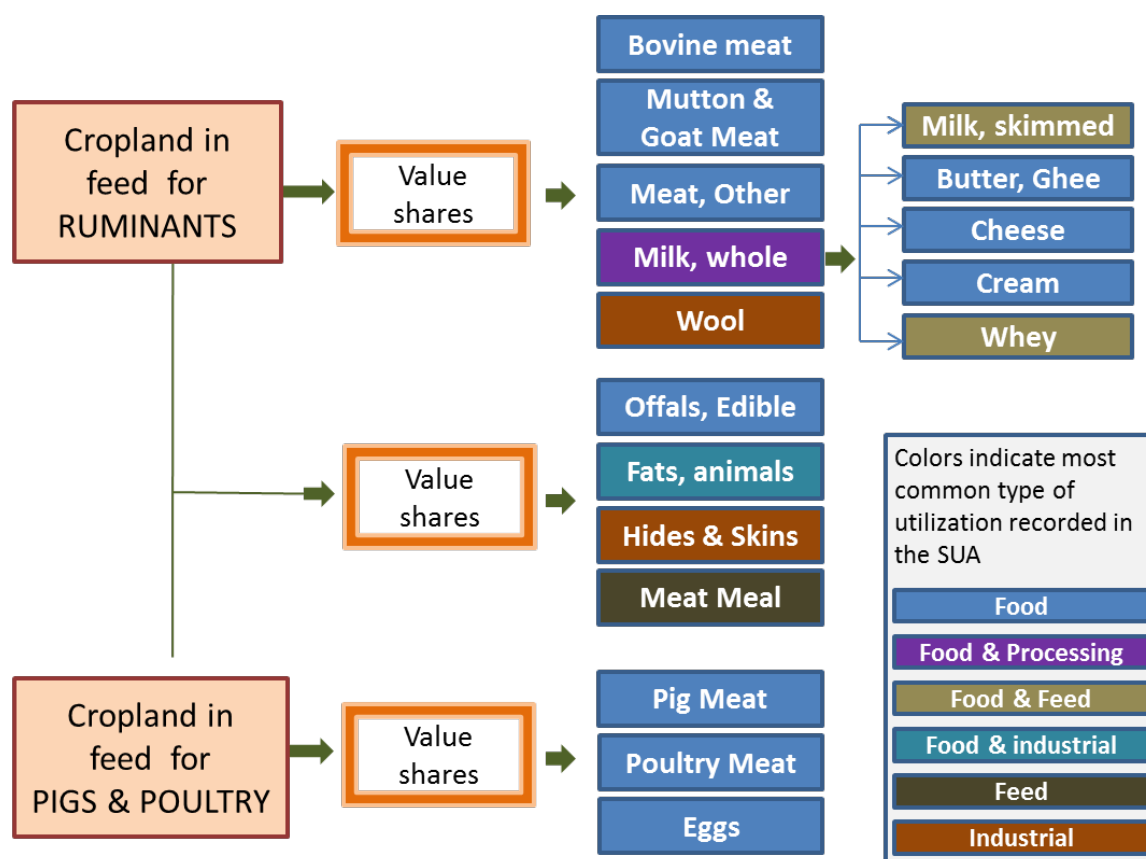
Cropland in feed for RUMINANTS

Value shares

Bovine meat

Mutton & Goat Meat

Meat, Other

Milk, whole

Wool

Milk, skimmed

Butter, Ghee

Cheese

Cream

Whey

Value shares

Offals, Edible

Fats, animals

Hides & Skins

Meat Meal

Colors indicate most common type of utilization recorded in the SUA

Food

Food & Processing

Food & Feed

Food & industrial

Feed

Industrial

Cropland in feed for PIGS & POULTRY

Value shares

Pig Meat

Poultry Meat

Eggs